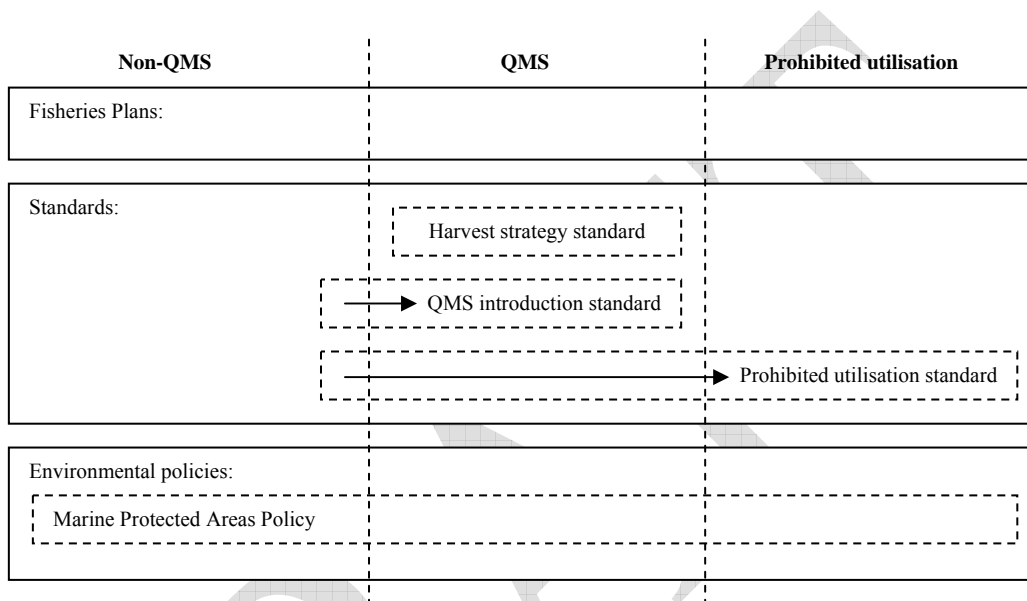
Non-QMS

QMS

Prohibited utilisation

Fisheries Plans:

Standards:

Harvest strategy standard

QMS introduction standard

Prohibited utilisation standard

Environmental policies:

Marine Protected Areas Policy